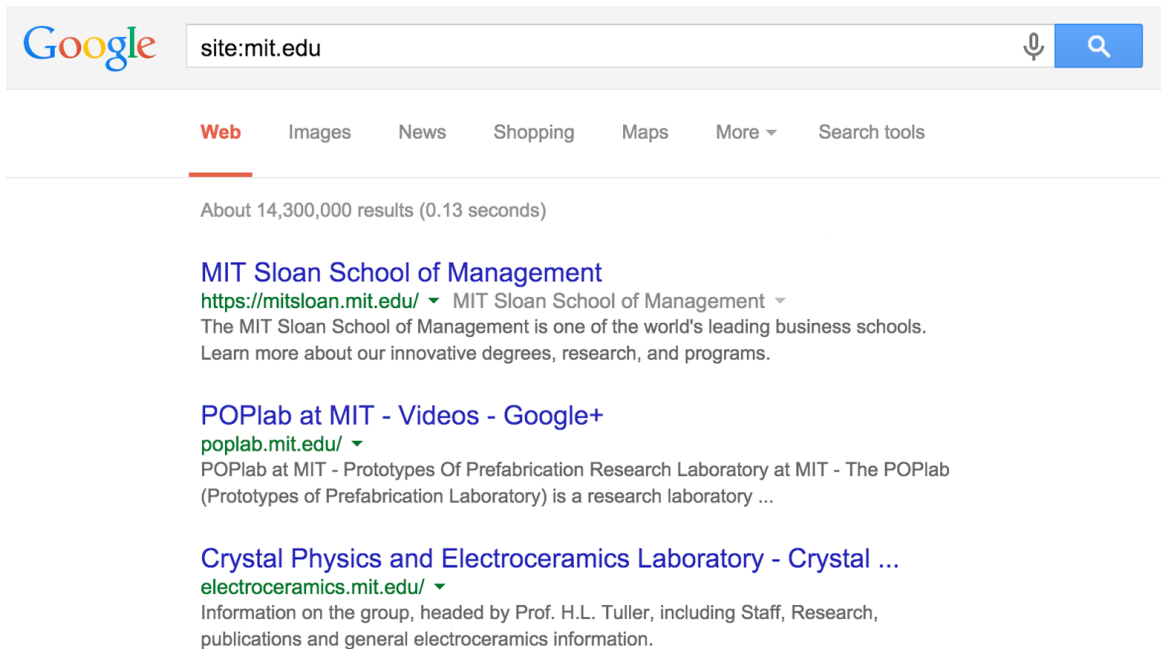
Google

site:mit.edu

Web Images News Shopping Maps More Search tools

About 14,300,000 results (0.13 seconds)

MIT Sloan School of Management
https://mitsloan.mit.edu/ MIT Sloan School of Management
The MIT Sloan School of Management is one of the world's leading business schools. Learn more about our innovative degrees, research, and programs.

POPlab at MIT - Videos - Google+
poplab.mit.edu/
POPlab at MIT - Prototypes Of Prefabrication Research Laboratory at MIT - The POPlab (Prototypes of Prefabrication Laboratory) is a research laboratory ...

Crystal Physics and Electroceramics Laboratory - Crystal ...
electroceramics.mit.edu/
Information on the group, headed by Prof. H.L. Tuller, including Staff, Research, publications and general electroceramics information.